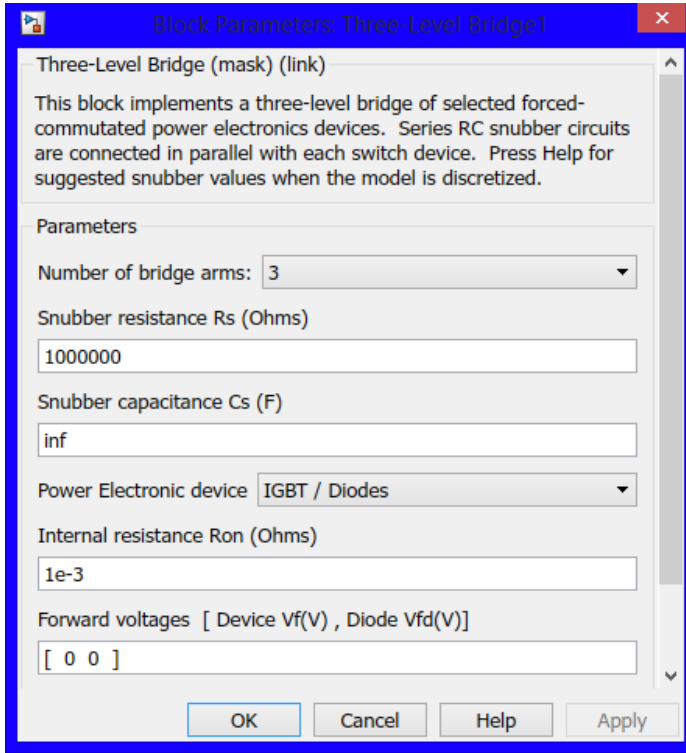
Block Parameters: Three-Level Bridge1

Three-Level Bridge (mask) (link)

This block implements a three-level bridge of selected forced-commutated power electronics devices. Series RC snubber circuits are connected in parallel with each switch device. Press Help for suggested snubber values when the model is discretized.

Parameters

Number of bridge arms: 3

Snubber resistance Rs (Ohms)

1000000

Snubber capacitance Cs (F)

inf

Power Electronic device IGBT / Diodes

Internal resistance Ron (Ohms)

1e-3

Forward voltages [ Device Vf(V) , Diode Vfd(V)]

[ 0 0 ]

OK Cancel Help Apply